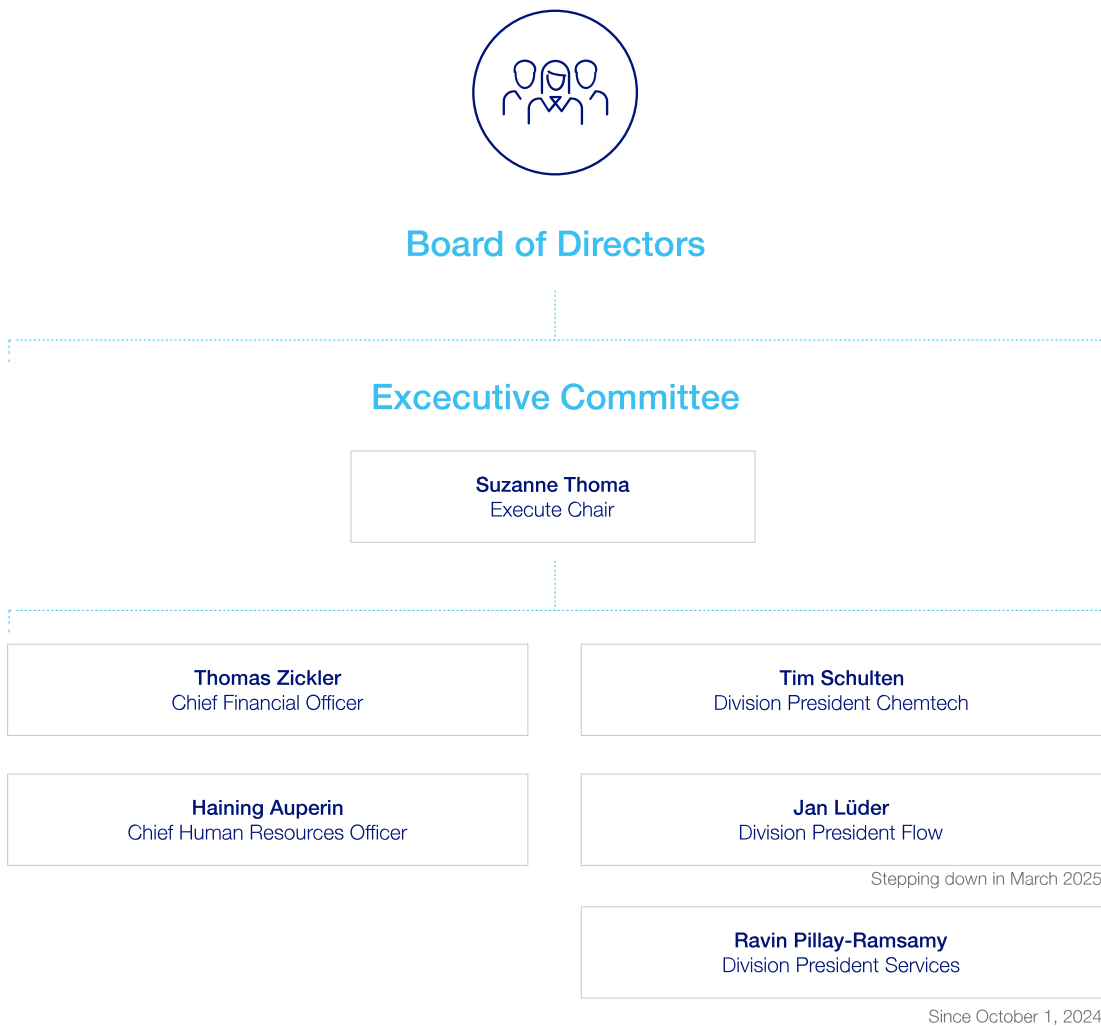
Board of Directors

Excecutive Committee

Suzanne Thoma
Execute Chair

Thomas Zickler
Chief Financial Officer

Tim Schulten
Division President Chemtech

Haining Auperin
Chief Human Resources Officer

Jan Lüder
Division President Flow

Stepping down in March 2025

Ravin Pillay-Ramsamy
Division President Services

Since October 1, 2024